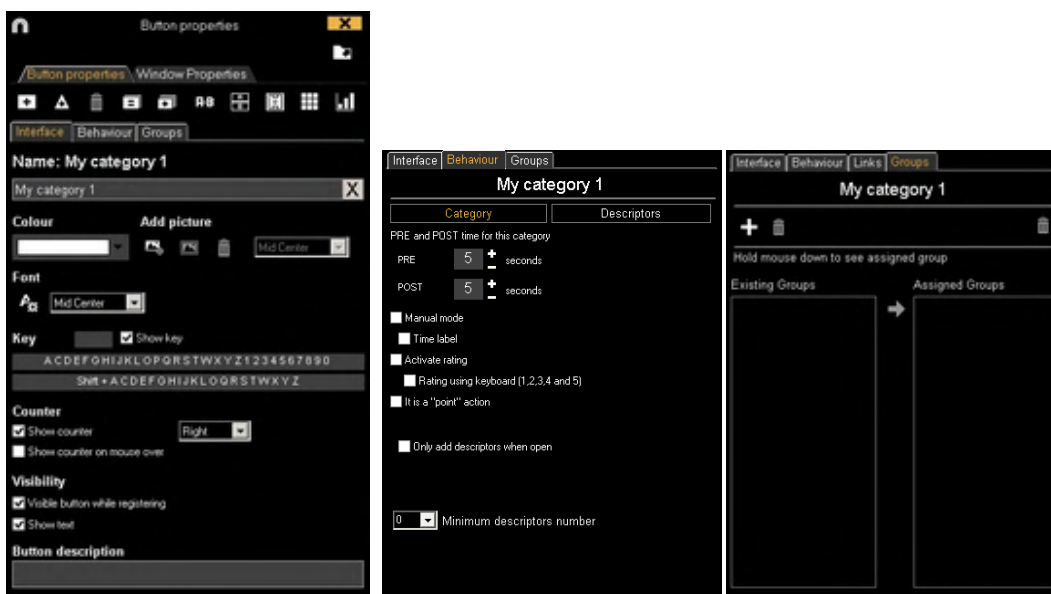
Button properties

Button properties | Window Properties

AB

Interface | Behaviour | Groups

Name: My category 1

My category 1 X

Colour

Add picture

Mid Center

Font

Mid Center

Key

Show key

A C D E F G H I J K L O P Q R S T W X Y Z 1 2 3 4 5 6 7 8 9 0

Shift + A C D E F G H I J K L O Q R S T W X Y Z

Counter

Show counter

Right

Show counter on mouse over

Visibility

Visible button while registering

Show text

Button description

Interface | Behaviour | Groups

My category 1

Category | Descriptors

PRE and POST time for this category

PRE 5 seconds

POST 5 seconds

Manual mode

Time label

Activate rating

Rating using keyboard (1,2,3,4 and 5)

It is a "point" action

Only add descriptors when open

0 Minimum descriptors number

Interface | Behaviour | Links | Groups

My category 1

Hold mouse down to see assigned group

Existing Groups

Assigned Groups